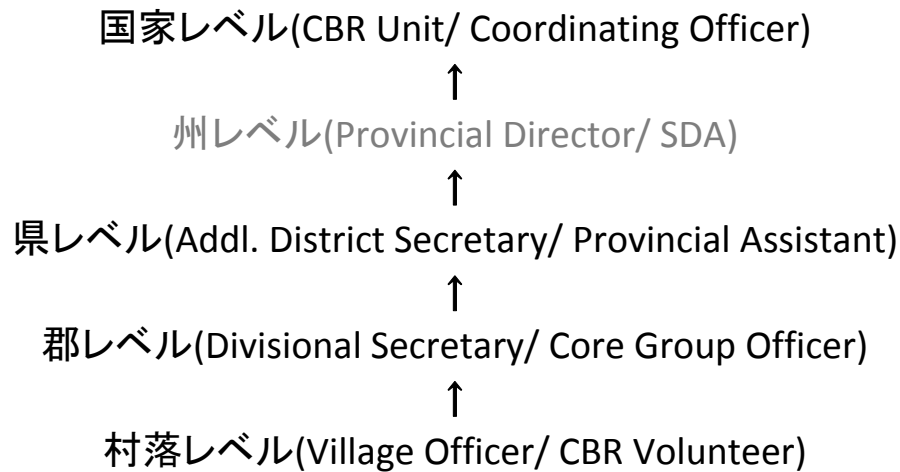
国家レベル(CBR Unit/ Coordinating Officer)

↑

州レベル(Provincial Director/ SDA)

↑

県レベル(Addl. District Secretary/ Provincial Assistant)

↑

郡レベル(Divisional Secretary/ Core Group Officer)

↑

村落レベル(Village Officer/ CBR Volunteer)